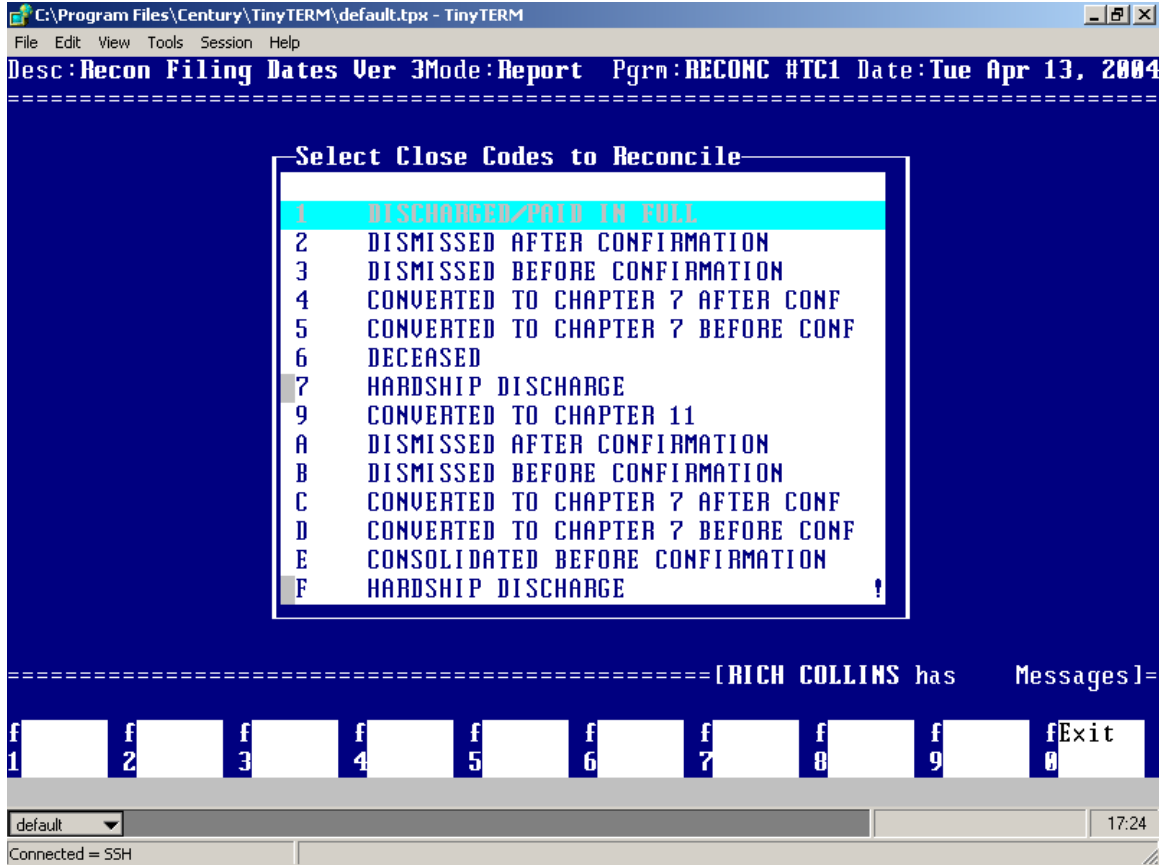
C:\Program Files\Century\TinyTERM\default.tpx - TinyTERM

File Edit View Tools Session Help

Desc:Recon Filing Dates Ver 3Mode:Report Pgrm:RECONC #TC1 Date:Tue Apr 13, 2004

Select Close Codes to Reconcile

1 DISCHARGED/PAID IN FULL
2 DISMISSED AFTER CONFIRMATION
3 DISMISSED BEFORE CONFIRMATION
4 CONVERTED TO CHAPTER 7 AFTER CONF
5 CONVERTED TO CHAPTER 7 BEFORE CONF
6 DECEASED
7 HARDSHIP DISCHARGE
9 CONVERTED TO CHAPTER 11
A DISMISSED AFTER CONFIRMATION
B DISMISSED BEFORE CONFIRMATION
C CONVERTED TO CHAPTER 7 AFTER CONF
D CONVERTED TO CHAPTER 7 BEFORE CONF
E CONSOLIDATED BEFORE CONFIRMATION
F HARDSHIP DISCHARGE !

[RICH COLLINS has Messages]

f1 f2 f3 f4 f5 f6 f7 f8 f9 f0 Exit

default

17:24

Connected = SSH